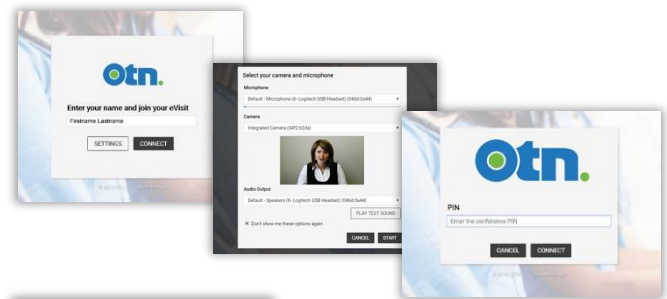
otn.

Enter your name and join your eVisit

Firstname Lastname

SETTINGS

CONNECT

Select your camera and microphone

Microphone

Default - Microphone (6- Logitech USB Headset) (046d:0a44)

Camera

Integrated Camera (04f2:b2da)

Audio Output

Default - Speakers (6- Logitech USB Headset) (046d:0a44)

PLAY TEST SOUND

Don't show me these options again

CANCEL

START

otn.

PIN

Enter the conference PIN

CANCEL

CONNECT